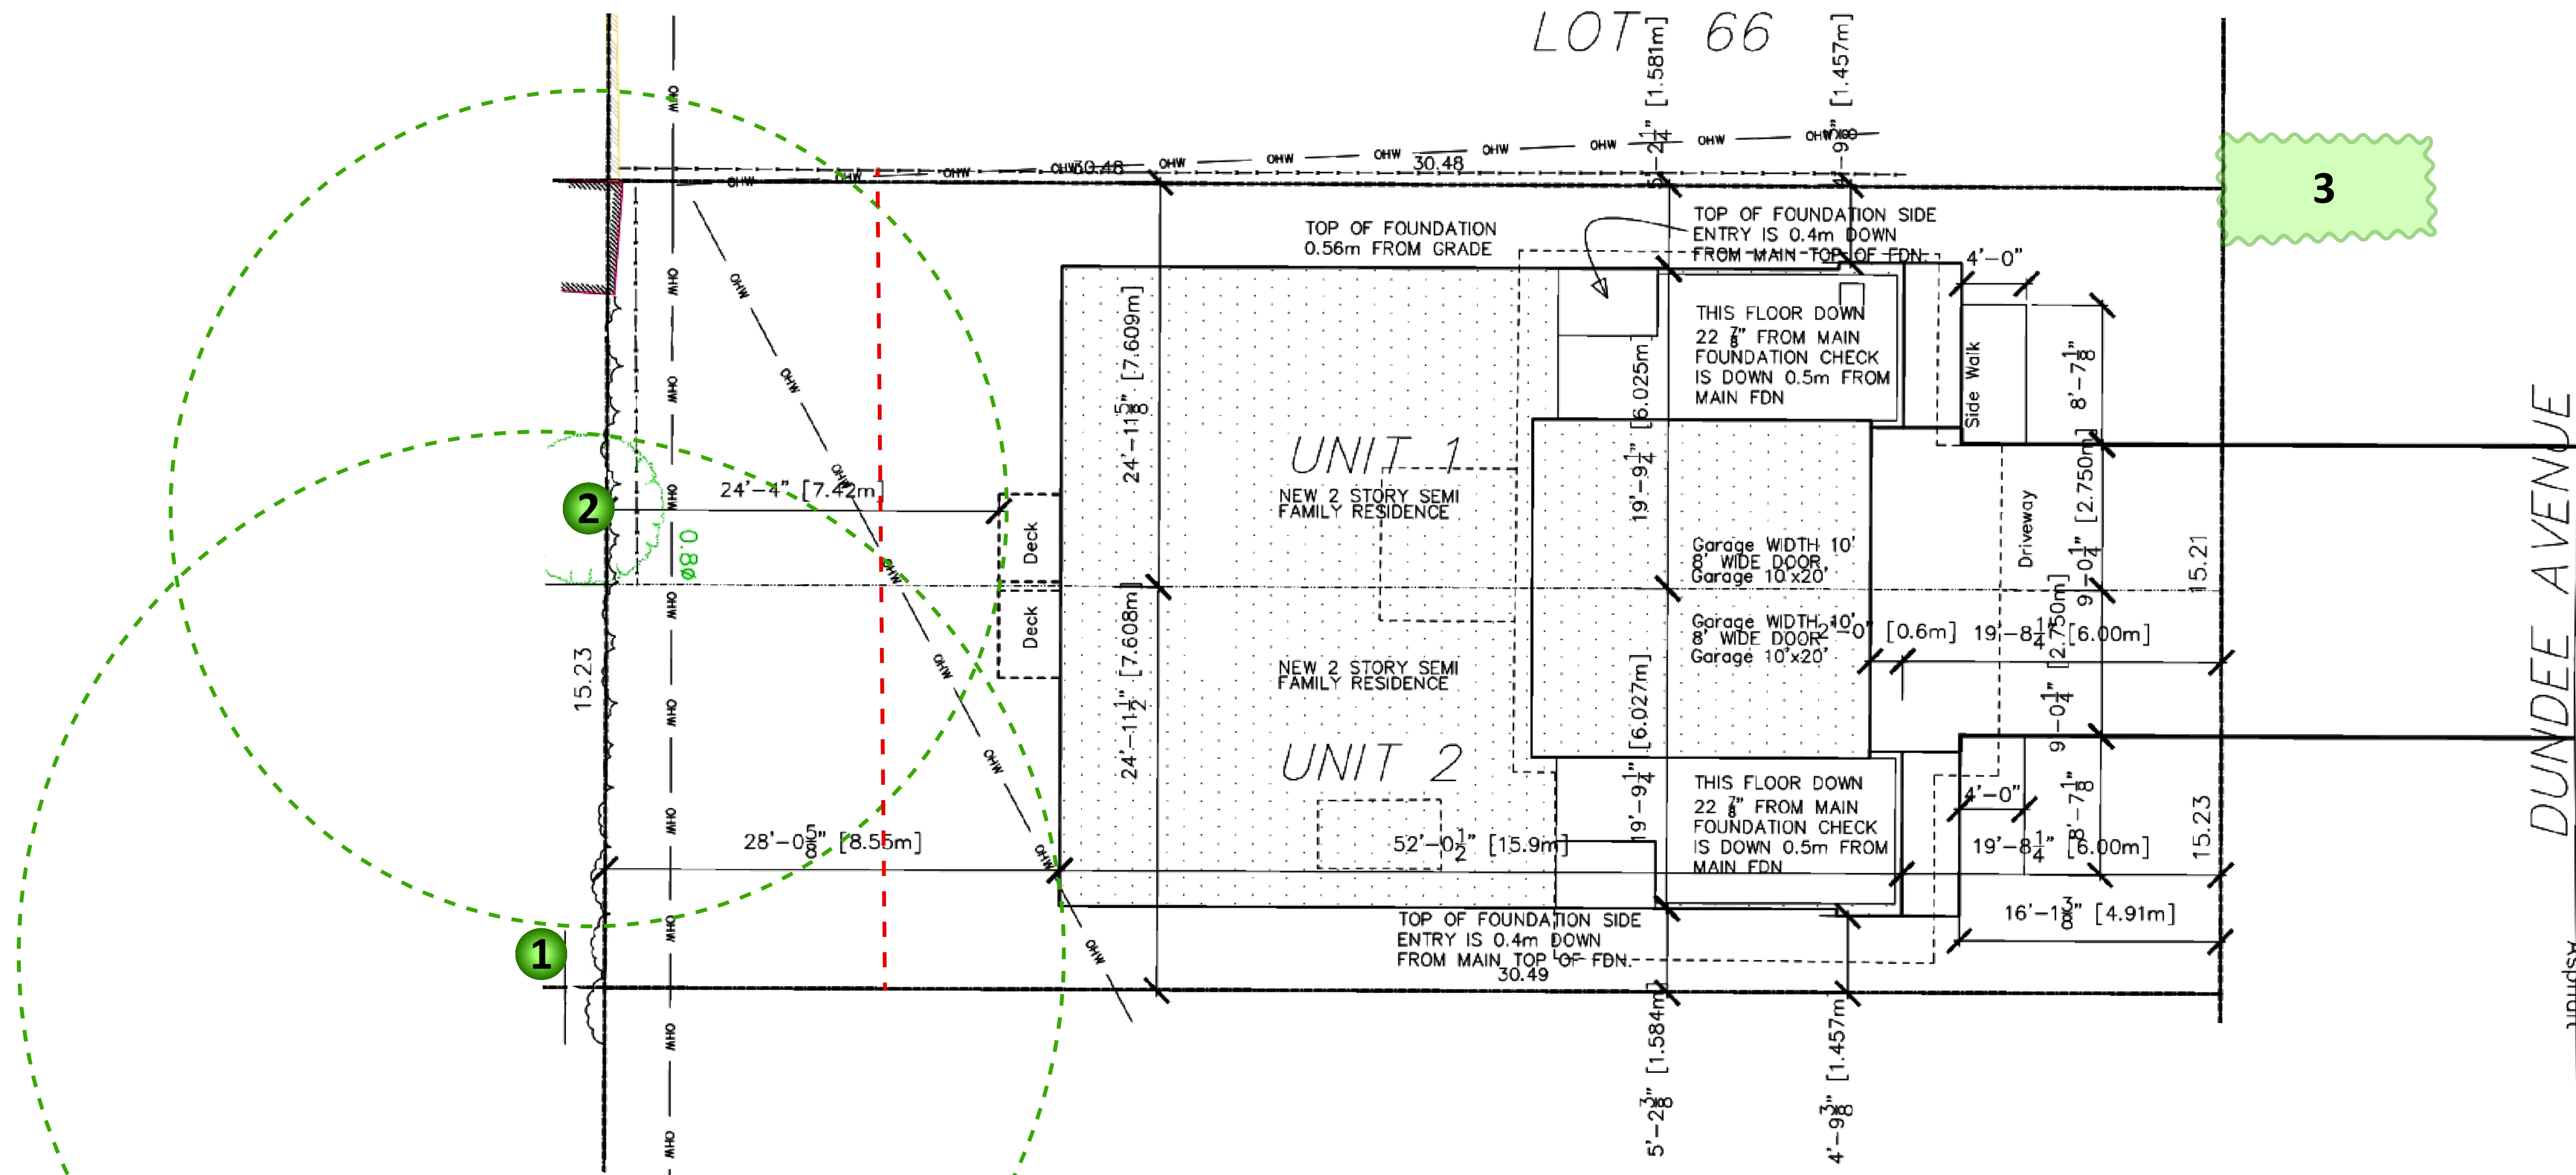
LOT 66

$5'-2\frac{1}{4}"$ [1.581m]

$4'-9\frac{3}{8}"$ [1.457m]

OHW OHW OHW OHW OHW 30.48 OHW OHW 30.48 OHW OHW OHW OHW

3

TOP OF FOUNDATION 0.56m FROM GRADE

TOP OF FOUNDATION SIDE ENTRY IS 0.4m DOWN FROM MAIN TOP OF FDN.

4'-0"

THIS FLOOR DOWN 22 $\frac{7}{8}$" FROM MAIN FOUNDATION CHECK IS DOWN 0.5m FROM MAIN FDN

Side Walk

$8'-7\frac{1}{8}"$

[6.025m]

$24'-11\frac{5}{8}"$ [7.609m]

UNIT 1

NEW 2 STORY SEMI FAMILY RESIDENCE

$19'-9\frac{1}{4}"$

Garage WIDTH 10' 8' WIDE DOOR, Garage 10'x20'

Driveway

$9'-0\frac{1}{4}"$ [2.750m]

15.21

2

24'-4" [7.42m]

Ø0.8

Deck

Deck

15.23

[7.608m]

$24'-11\frac{1}{2}"$

Garage WIDTH 10' 8' WIDE DOOR Garage 10'x20'

2'-0" [0.6m]

$19'-8\frac{1}{4}"$ [6.00m]

[2.750m]

$9'-0\frac{1}{4}"$

NEW 2 STORY SEMI FAMILY RESIDENCE

[6.027m]

UNIT 2

DUNDEE AVENUE

$19'-9\frac{1}{4}"$

THIS FLOOR DOWN 22 $\frac{7}{8}$" FROM MAIN FOUNDATION CHECK IS DOWN 0.5m FROM MAIN FDN

4'-0"

$8'-7\frac{1}{8}"$

$19'-8\frac{1}{4}"$ [6.00m]

15.23

$28'-0\frac{5}{8}"$ [8.55m]

$52'-0\frac{1}{2}"$ [15.9m]

$16'-1\frac{3}{8}"$ [4.91m]

1

TOP OF FOUNDATION SIDE ENTRY IS 0.4m DOWN FROM MAIN TOP OF FDN.

30.49

$5'-2\frac{3}{8}"$ [1.584m]

$4'-9\frac{3}{8}"$ [1.457m]

Asphalt

OHW OHW OHW OHW OHW OHW OHW OHW OHW OHW OHW OHW OHW OHW OHW OHW OHW